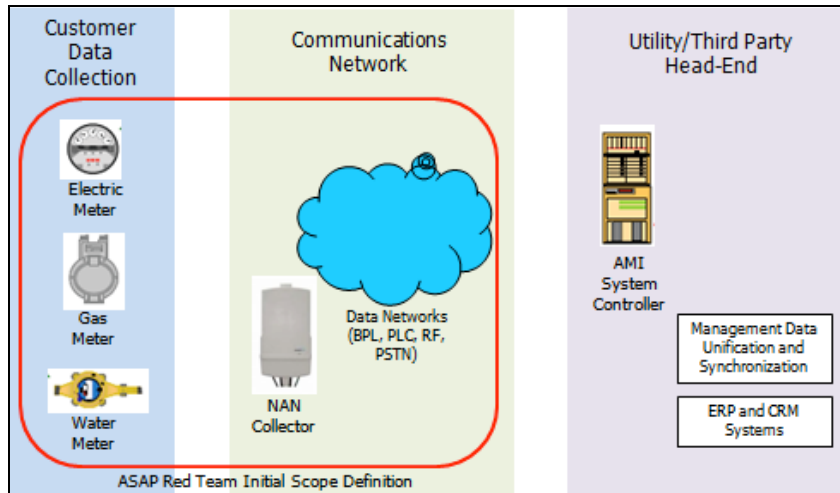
Customer Data Collection

Communications Network

Utility/Third Party Head-End

Electric Meter

Gas Meter

Water Meter

NAN Collector

Data Networks (BPL, PLC, RF, PSTN)

AMI System Controller

Management Data Unification and Synchronization

ERP and CRM Systems

ASAP Red Team Initial Scope Definition